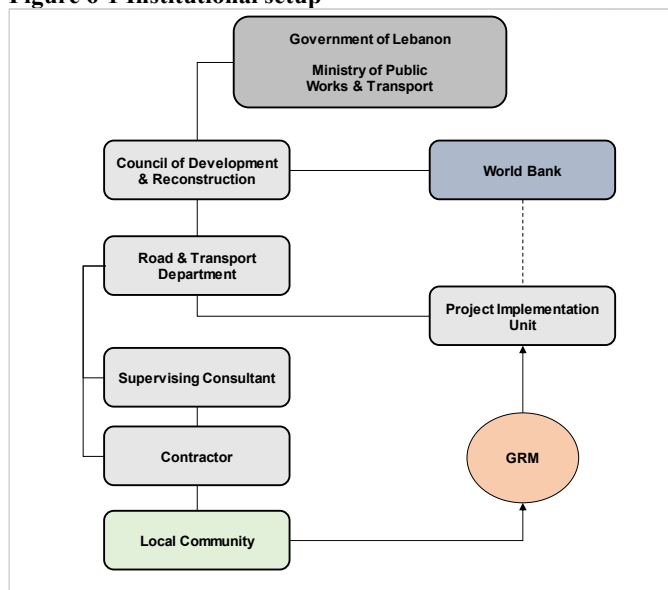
Figure 6-1 Institutional setup

Government of Lebanon

Ministry of Public Works & Transport

Council of Development & Reconstruction

World Bank

Road & Transport Department

Project Implementation Unit

Supervising Consultant

Contractor

GRM

Local Community